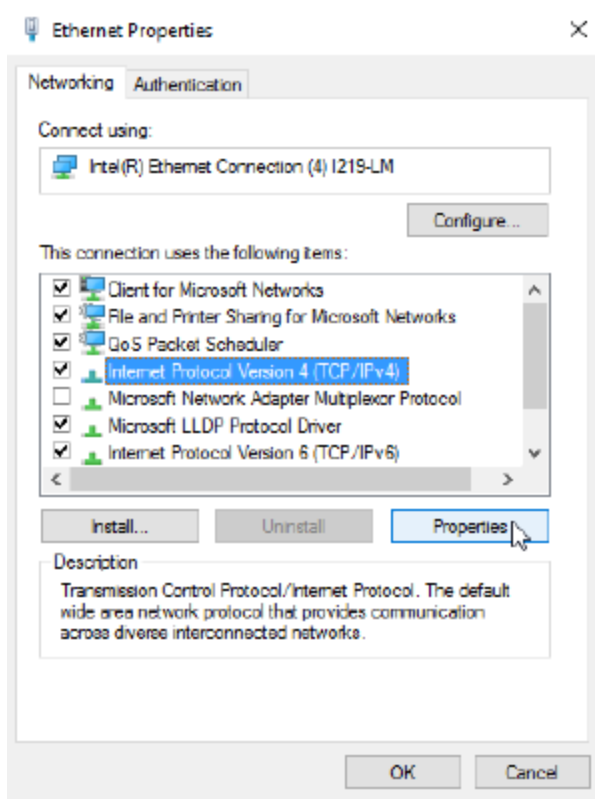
Ethernet Properties

×

Networking

Authentication

Connect using:

Intel(R) Ethernet Connection (4) I219-LM

Configure...

This connection uses the following items:

Client for Microsoft Networks

File and Printer Sharing for Microsoft Networks

QoS Packet Scheduler

Internet Protocol Version 4 (TCP/IPv4)

Microsoft Network Adapter Multiplexor Protocol

Microsoft LLDP Protocol Driver

Internet Protocol Version 6 (TCP/IPv6)

Install...

Uninstall

Properties

Description

Transmission Control Protocol/Internet Protocol. The default wide area network protocol that provides communication across diverse interconnected networks.

OK

Cancel